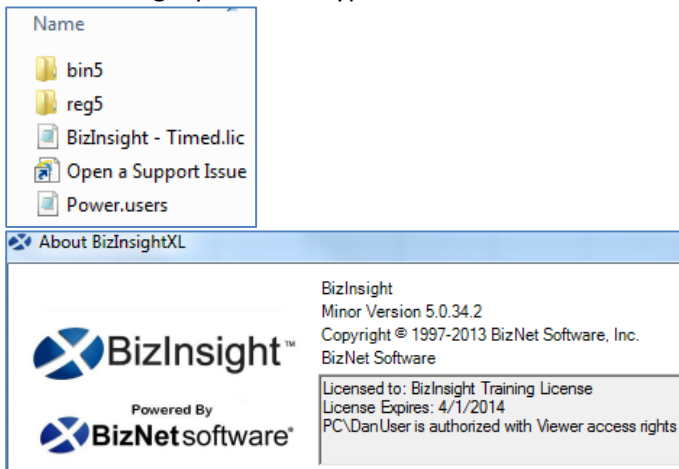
Name

bin5

reg5

BizInsight - Timed.lic

Open a Support Issue

Power.users

About BizInsightXL

BizInsight™

Powered By

BizNetsoftware®

BizInsight
Minor Version 5.0.34.2
Copyright © 1997-2013 BizNet Software, Inc.
BizNet Software

Licensed to: BizInsight Training License
License Expires: 4/1/2014
PC\DanUser is authorized with Viewer access rights